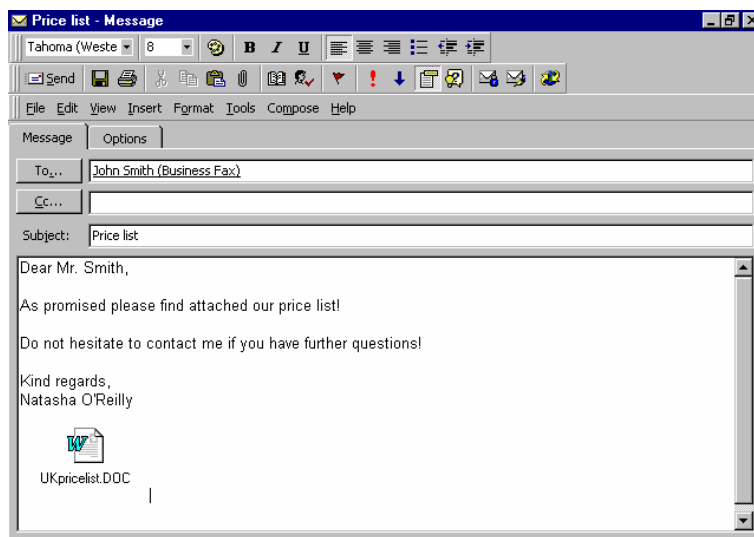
Price list - Message

Tahoma (Weste 8 B I U

Send

File Edit View Insert Format Tools Compose Help

Message Options

To... John Smith (Business Fax)

Cc...

Subject: Price list

Dear Mr. Smith,

As promised please find attached our price list!

Do not hesitate to contact me if you have further questions!

Kind regards,
Natasha O'Reilly

UKpricelist.DOC